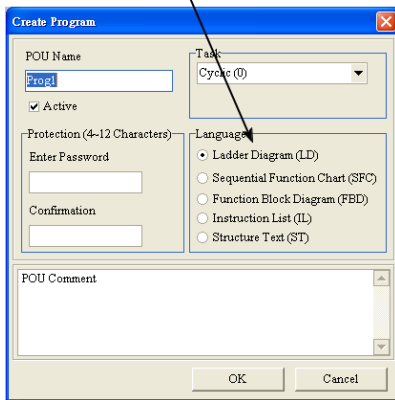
Create Program

POU Name

Prog1

Active

Task

Cyclic (0)

Protection (4~12 Characters)

Enter Password

Confirmation

Language

Ladder Diagram (LD)

Sequential Function Chart (SFC)

Function Block Diagram (FBD)

Instruction List (IL)

Structure Text (ST)

POU Comment

OK

Cancel